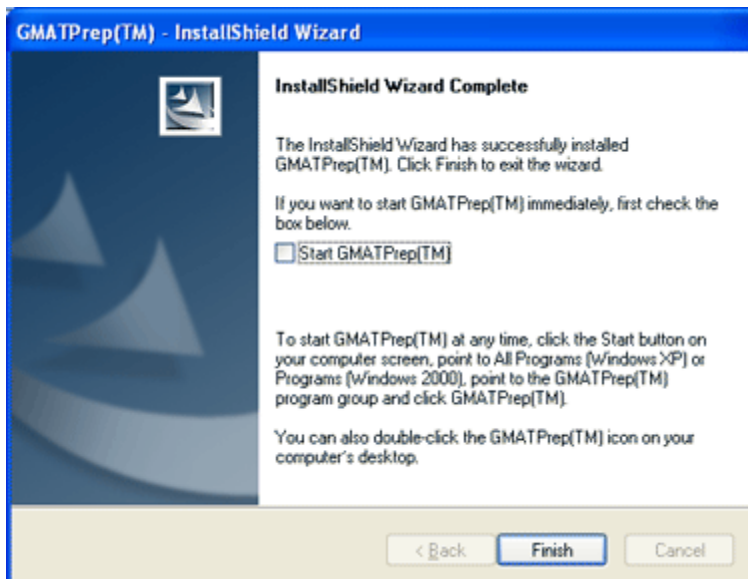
GMATPrep(TM) - InstallShield Wizard

InstallShield Wizard Complete

The InstallShield Wizard has successfully installed GMATPrep(TM). Click Finish to exit the wizard.

If you want to start GMATPrep(TM) immediately, first check the box below.

Start GMATPrep(TM)

To start GMATPrep(TM) at any time, click the Start button on your computer screen, point to All Programs (Windows XP) or Programs (Windows 2000), point to the GMATPrep(TM) program group and click GMATPrep(TM).

You can also double-click the GMATPrep(TM) icon on your computer's desktop.

< Back

Finish

Cancel